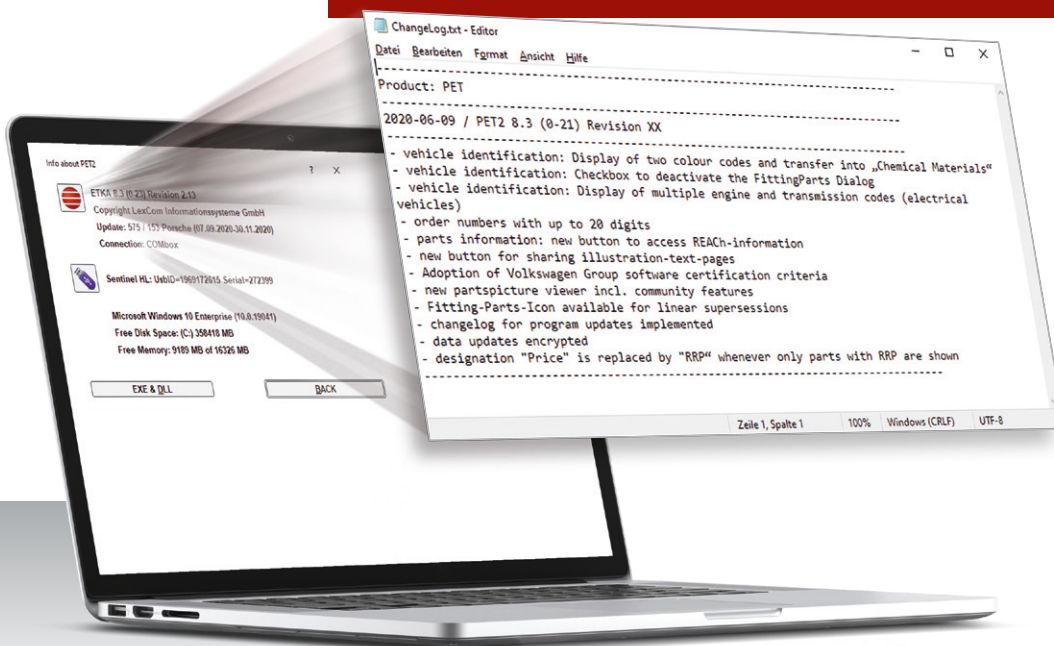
ChangeLog.txt - Editor

Datei Bearbeiten Format Ansicht Hilfe

-----------------------------------------------------------------------

Product: PET

-----------------------------------------------------------------------

2020-06-09 / PET2 8.3 (0-21) Revision XX

-----------------------------------------------------------------------

- vehicle identification: Display of two colour codes and transfer into „Chemical Materials“
- vehicle identification: Checkbox to deactivate the FittingParts Dialog
- vehicle identification: Display of multiple engine and transmission codes (electrical vehicles)
- order numbers with up to 20 digits
- parts information: new button to access REACh-information
- new button for sharing illustration-text-pages
- Adoption of Volkswagen Group software certification criteria
- new partspicture viewer incl. community features
- Fitting-Parts-Icon available for linear supersessions
- changelog for program updates implemented
- data updates encrypted
- designation "Price" is replaced by "RRP“ whenever only parts with RRP are shown

-----------------------------------------------------------------------

Zeile 1, Spalte 1 100% Windows (CRLF) UTF-8

Info about PET2

?

X

ETKA 8.3 (0-23) Revision 2.13
Copyright LexCom Informationssysteme GmbH
Update: 575 / 153 Porsche (07.09.2020-30.11.2020)
Connection: COMbox

Sentinel HL: UsbID=1969172615 Serial=272399

Microsoft Windows 10 Enterprise (10.0.19041)
Free Disk Space: (C:) 358418 MB
Free Memory: 9189 MB of 16326 MB

EXE & DLL

BACK